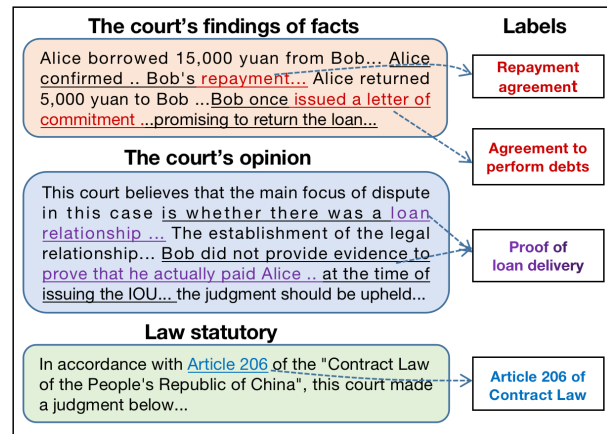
The court's findings of facts

Alice borrowed 15,000 yuan from Bob... Alice confirmed .. Bob's repayment... Alice returned 5,000 yuan to Bob ...Bob once issued a letter of commitment ...promising to return the loan...

The court's opinion

This court believes that the main focus of dispute in this case is whether there was a loan relationship ... The establishment of the legal relationship... Bob did not provide evidence to prove that he actually paid Alice .. at the time of issuing the IOU... the judgment should be upheld...

Law statutory

In accordance with Article 206 of the "Contract Law of the People's Republic of China", this court made a judgment below...

Labels

Repayment agreement

Agreement to perform debts

Proof of loan delivery

Article 206 of Contract Law